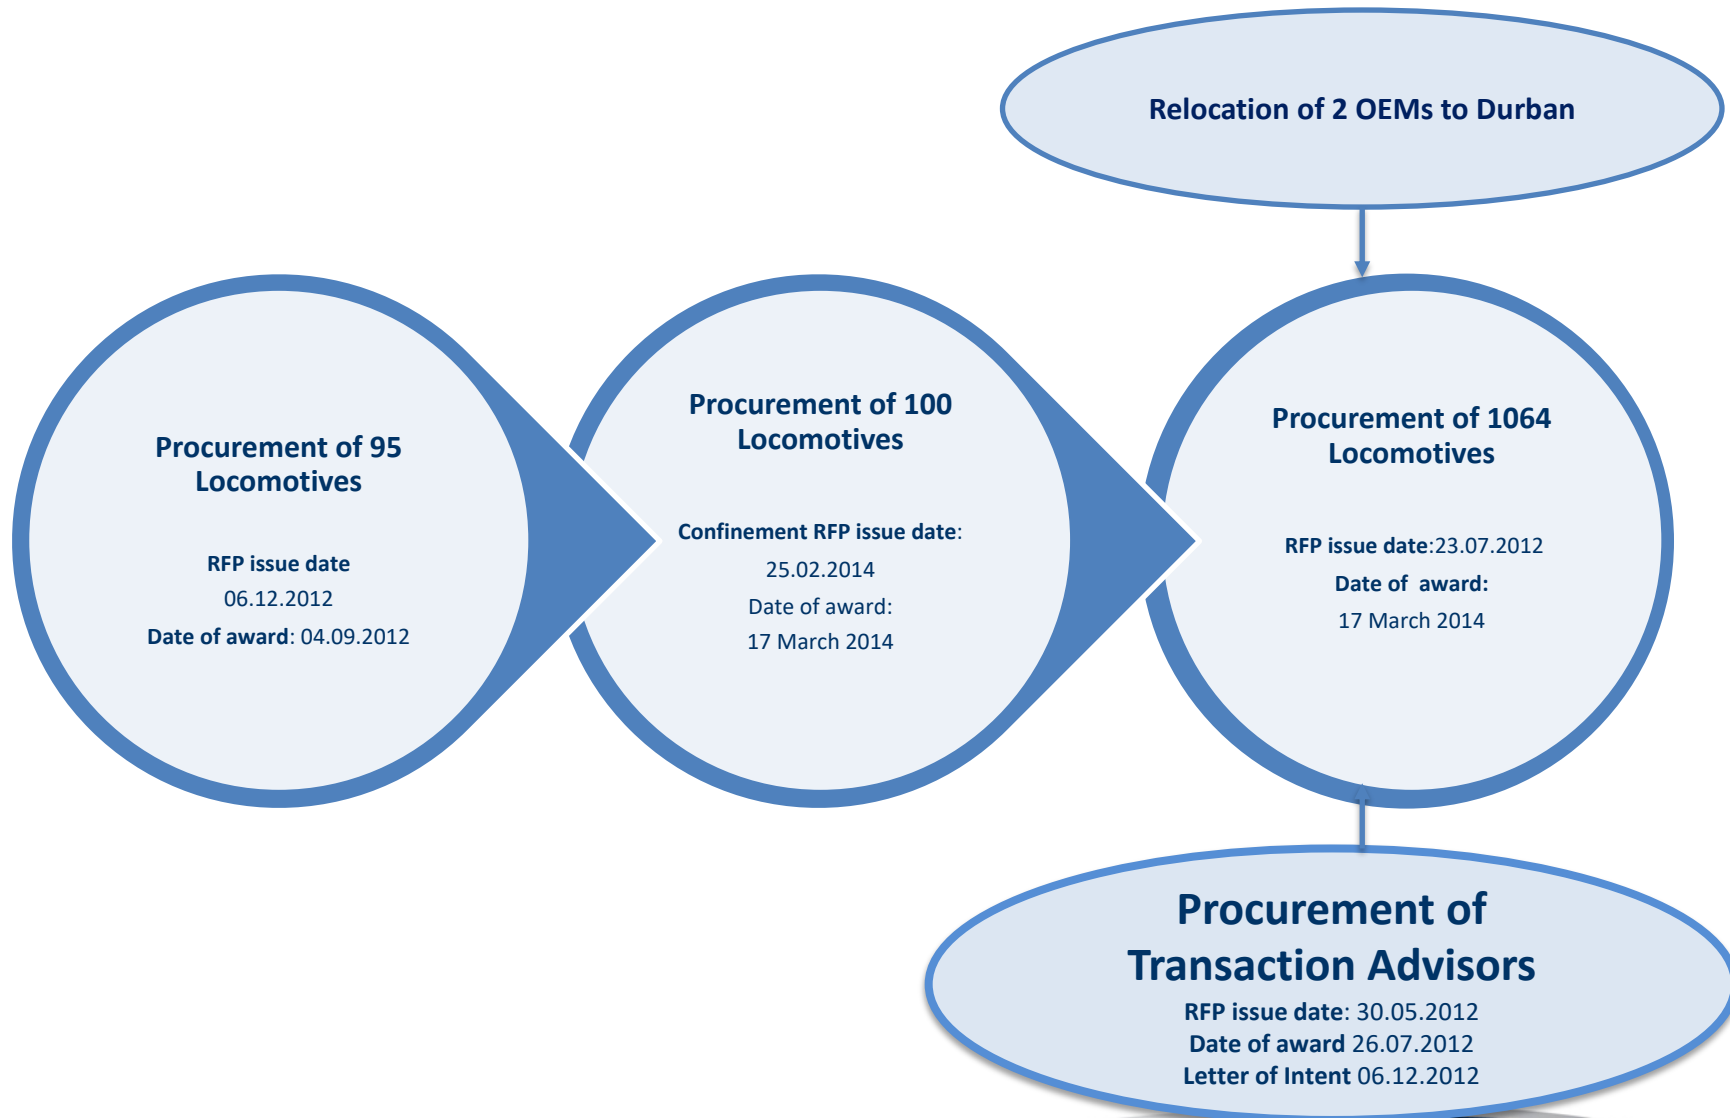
Relocation of 2 OEMs to Durban

Procurement of 95 Locomotives

RFP issue date
06.12.2012
Date of award: 04.09.2012

Procurement of 100 Locomotives

Confinement RFP issue date:
25.02.2014
Date of award:
17 March 2014

Procurement of 1064 Locomotives

RFP issue date:23.07.2012
Date of award:
17 March 2014

Procurement of Transaction Advisors
RFP issue date: 30.05.2012
Date of award 26.07.2012
Letter of Intent 06.12.2012